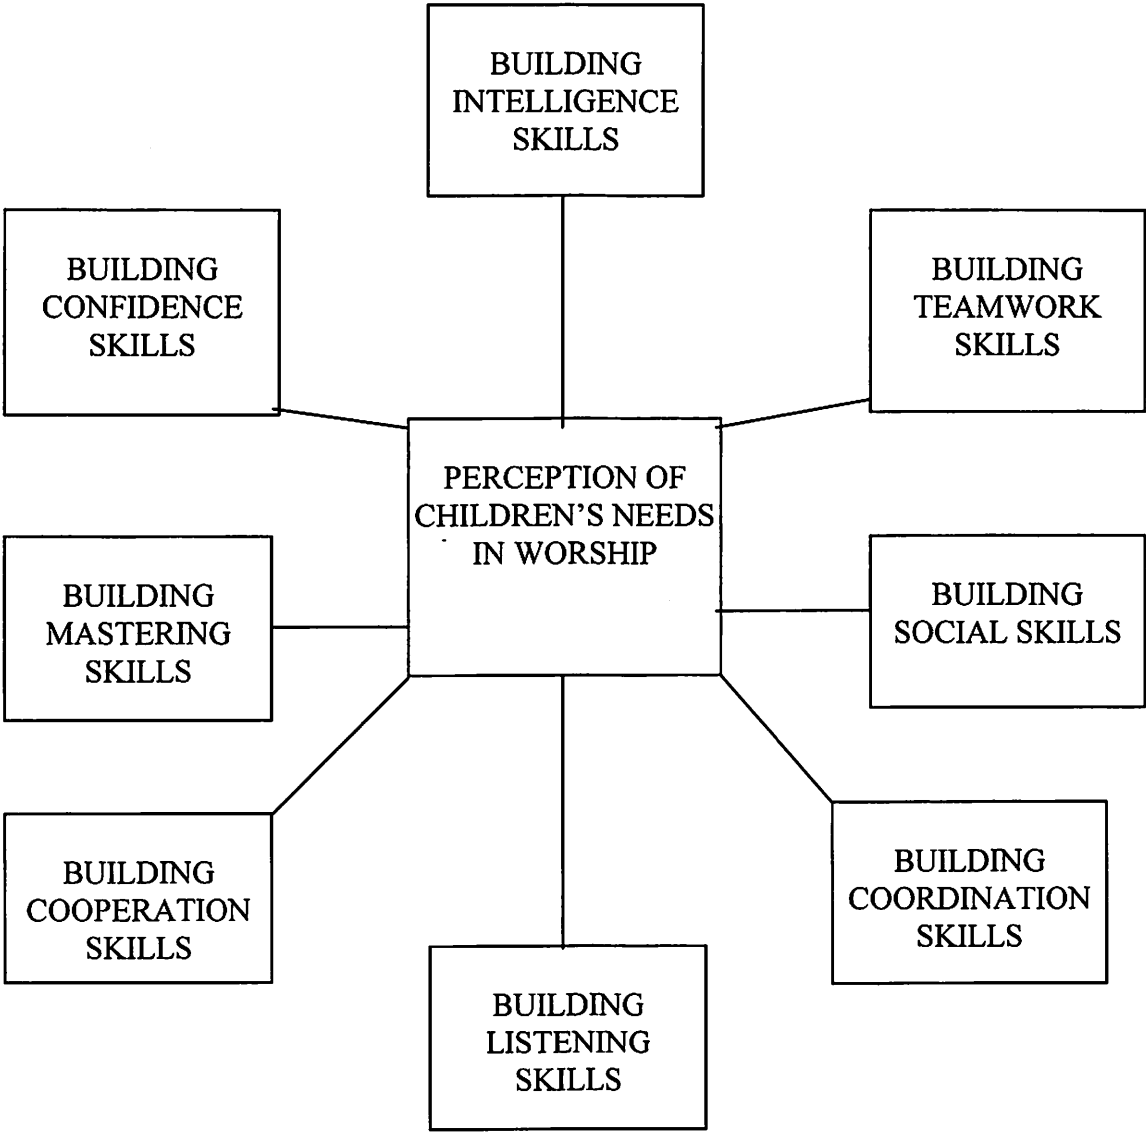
BUILDING INTELLIGENCE SKILLS

BUILDING CONFIDENCE SKILLS

BUILDING TEAMWORK SKILLS

PERCEPTION OF CHILDREN'S NEEDS IN WORSHIP

BUILDING MASTERING SKILLS

BUILDING SOCIAL SKILLS

BUILDING COOPERATION SKILLS

BUILDING COORDINATION SKILLS

BUILDING LISTENING SKILLS